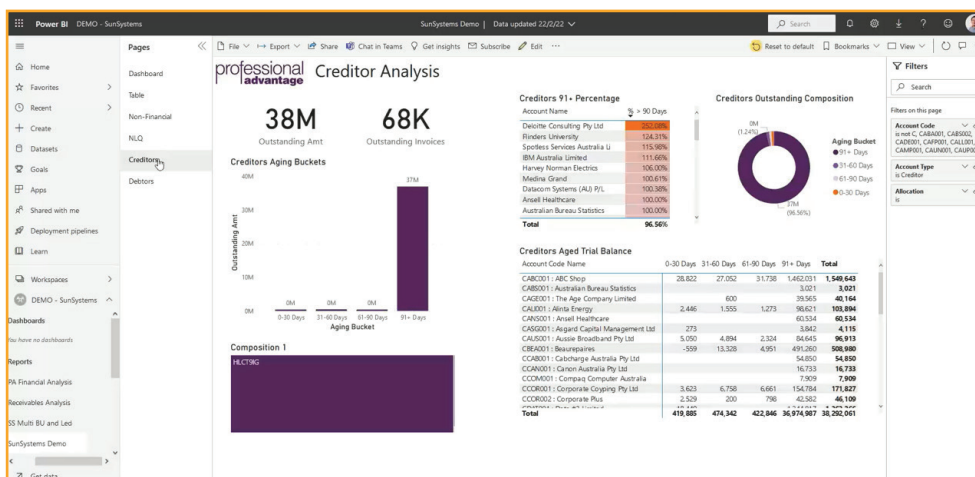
Power BI DEMO - SunSystems

SunSystems Demo | Data updated 22/2/22

Search

Home
Favorites
Recent
Create
Datasets
Goals
Apps
Shared with me
Deployment pipelines
Learn
Workspaces
DEMO - SunSystems
Dashboards
You have no dashboards
Reports
PA Financial Analysis
Receivables Analysis
SS Multi BU and Led
SunSystems Demo
Get data

Pages
Dashboard
Table
Non-Financial
NLQ
Creditors
Debtors

File Export Share Chat in Teams Get insights Subscribe Edit ···

Reset to default Bookmarks View

professional advantage Creditor Analysis

38M
Outstanding Amt

68K
Outstanding Invoices

Creditors Aging Buckets

40M
30M
20M
10M
0M
Outstanding Amt
0M 0M 0M 37M
0-30 Days 31-60 Days 61-90 Days 91+ Days
Aging Bucket

Composition 1
HLCT9IG

Creditors 91+ Percentage

| Account Name | % > 90 Days |
|---|---|
| Deloitte Consulting Pty Ltd | 252.09% |
| Flinders University | 124.31% |
| Spotless Services Australia Li | 115.98% |
| IBM Australia Limited | 111.66% |
| Harvey Norman Electrics | 106.00% |
| Medina Grand | 100.61% |
| Datacom Systems (AU) P/L | 100.38% |
| Ansell Healthcare | 100.00% |
| Australian Bureau Statistics | 100.00% |
| Total | 96.56% |

Creditors Outstanding Composition

0M (1.24%)
37M (96.56%)

Aging Bucket
91+ Days
31-60 Days
61-90 Days
0-30 Days

Creditors Aged Trial Balance

| Account Code Name | 0-30 Days | 31-60 Days | 61-90 Days | 91+ Days | Total |
|---|---|---|---|---|---|
| CABC001 : ABC Shop | 28,822 | 27,052 | 31,738 | 1,462,031 | 1,549,643 |
| CABS001 : Australian Bureau Statistics | | | | 3,021 | 3,021 |
| CAGE001 : The Age Company Limited | | 600 | | 39,565 | 40,164 |
| CALI001 : Alinta Energy | 2,446 | 1,555 | 1,273 | 98,621 | 103,894 |
| CANS001 : Ansell Healthcare | | | | 60,534 | 60,534 |
| CASG001 : Asgard Capital Management Ltd | 273 | | | 3,842 | 4,115 |
| CAUS001 : Aussie Broadband Pty Ltd | 5,050 | 4,894 | 2,324 | 84,645 | 96,913 |
| CBEA001 : Beaurepaires | -559 | 13,328 | 4,951 | 491,260 | 508,980 |
| CCAB001 : Cabcharge Australia Pty Ltd | | | | 54,850 | 54,850 |
| CCAN001 : Canon Australia Pty Ltd | | | | 16,733 | 16,733 |
| CCOM001 : Compaq Computer Australia | | | | 7,909 | 7,909 |
| CCOR001 : Corporate Copying Pty Ltd | 3,623 | 6,758 | 6,661 | 154,784 | 171,827 |
| CCOR002 : Corporate Plus | 2,529 | 200 | 798 | 42,582 | 46,109 |
| Total | 419,885 | 474,342 | 422,846 | 36,974,987 | 38,292,061 |

Filters
Search
Filters on this page
Account Code
is not C, CABA001, CABS002, CADE001, CAFP001, CALL001, CAMP001, CAUN001, CAUP0
Account Type
is Creditor
Allocation
is